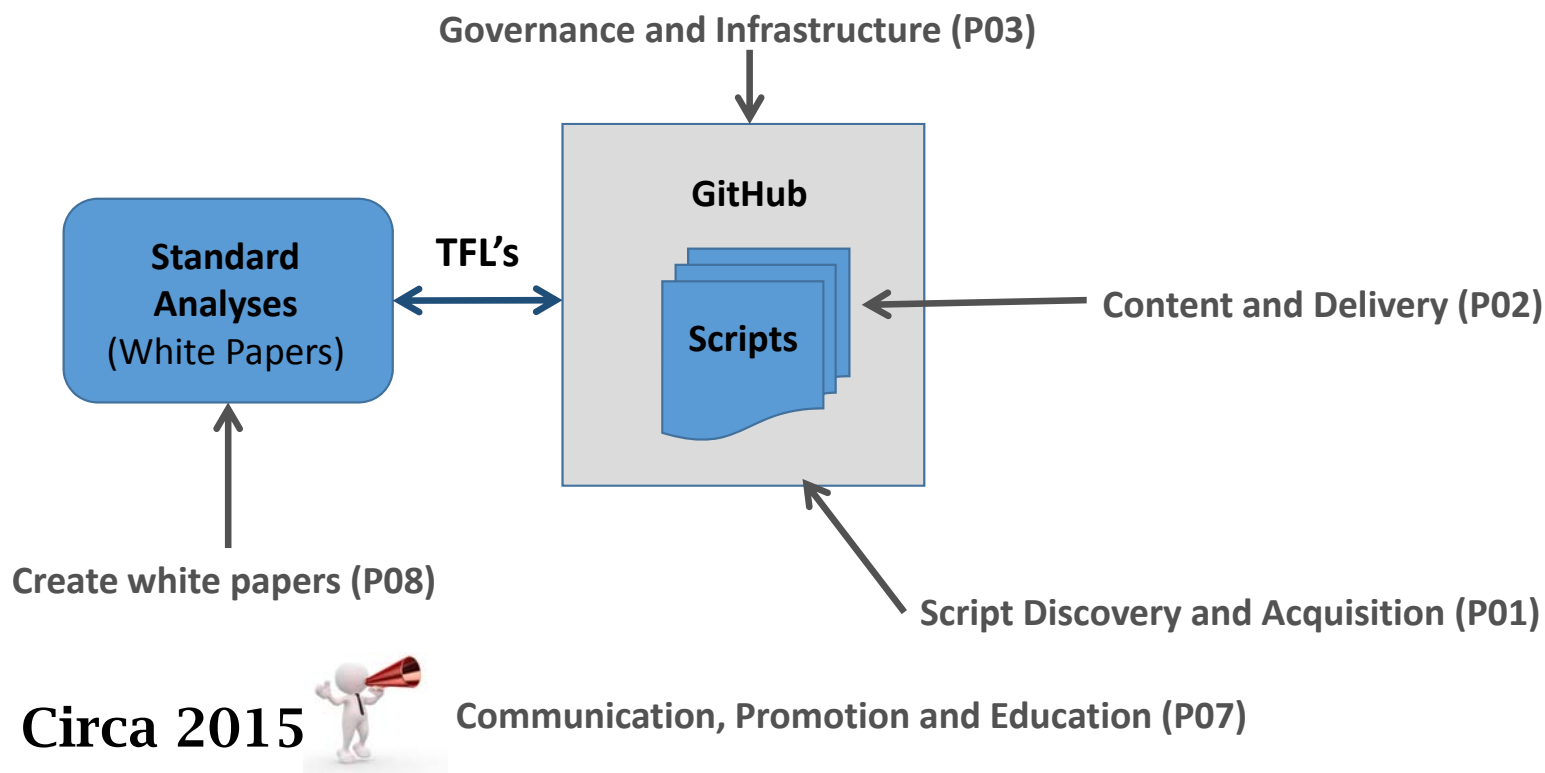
Governance and Infrastructure (P03)

GitHub

Standard Analyses (White Papers)

TFL’s

Scripts

Content and Delivery (P02)

Create white papers (P08)

Script Discovery and Acquisition (P01)

Circa 2015

Communication, Promotion and Education (P07)